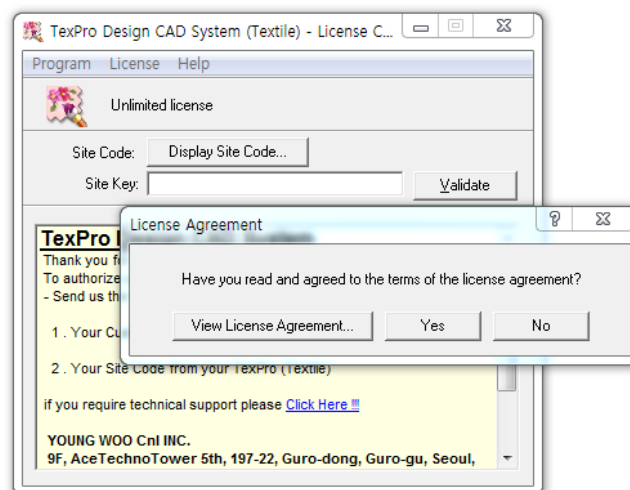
TexPro Design CAD System (Textile) - License C...

Program License Help

Unlimited license

Site Code: Display Site Code...

Site Key: Validate

TexPro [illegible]
Thank you f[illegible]
To authorize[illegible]
- Send us th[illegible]

1 . Your Cu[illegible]

2 . Your Site Code from your TexPro (Textile)

if you require technical support please Click Here !!!

YOUNG WOO CnI INC.
9F, AceTechnoTower 5th, 197-22, Guro-dong, Guro-gu, Seoul,

License Agreement

Have you read and agreed to the terms of the license agreement?

View License Agreement... Yes No